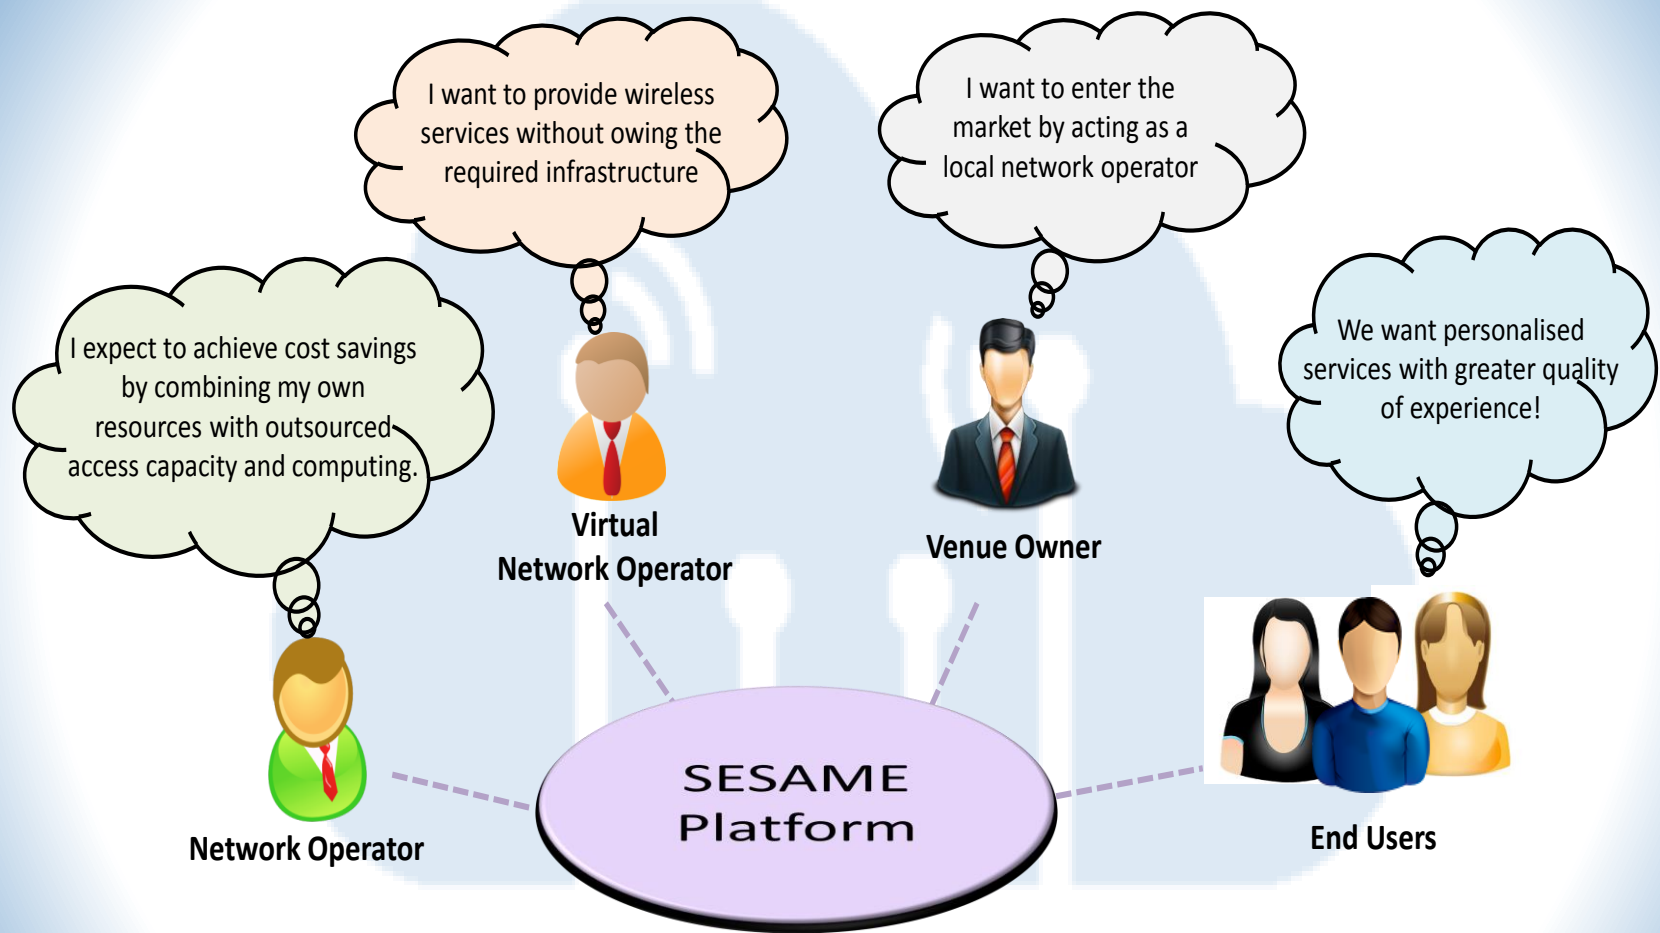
I want to provide wireless services without owing the required infrastructure

I want to enter the market by acting as a local network operator

I expect to achieve cost savings by combining my own resources with outsourced access capacity and computing.

We want personalised services with greater quality of experience!

Virtual Network Operator

Venue Owner

SESAME Platform

Network Operator

End Users